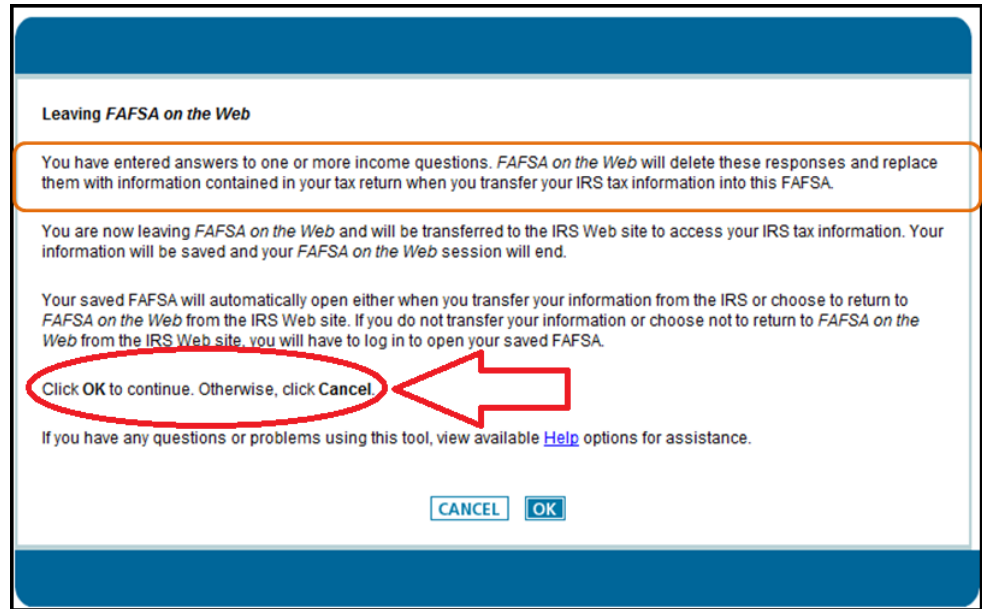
Leaving FAFSA on the Web

You have entered answers to one or more income questions. FAFSA on the Web will delete these responses and replace them with information contained in your tax return when you transfer your IRS tax information into this FAFSA.

You are now leaving FAFSA on the Web and will be transferred to the IRS Web site to access your IRS tax information. Your information will be saved and your FAFSA on the Web session will end.

Your saved FAFSA will automatically open either when you transfer your information from the IRS or choose to return to FAFSA on the Web from the IRS Web site. If you do not transfer your information or choose not to return to FAFSA on the Web from the IRS Web site, you will have to log in to open your saved FAFSA.

Click OK to continue. Otherwise, click Cancel.

If you have any questions or problems using this tool, view available Help options for assistance.

CANCEL OK